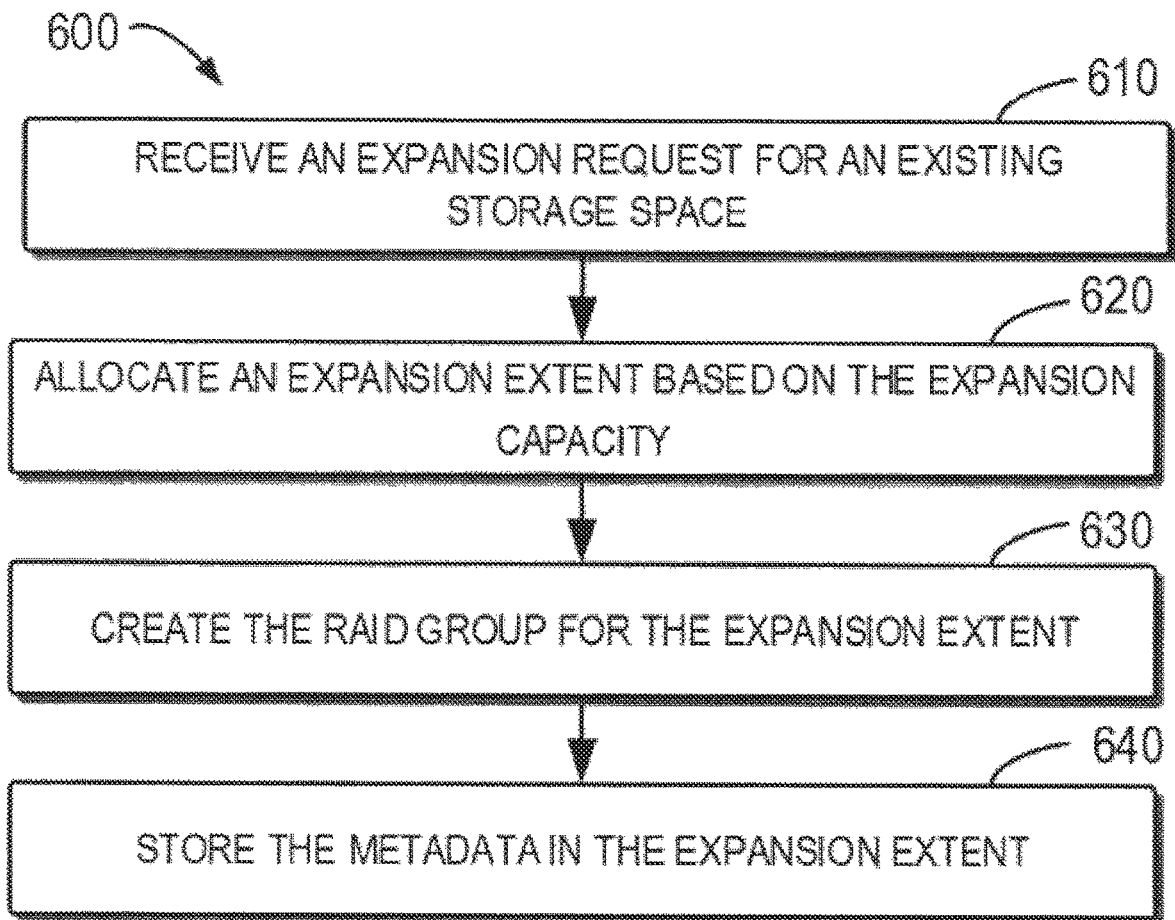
600

610

RECEIVE AN EXPANSION REQUEST FOR AN EXISTING STORAGE SPACE

620

ALLOCATE AN EXPANSION EXTENT BASED ON THE EXPANSION CAPACITY

630

CREATE THE RAID GROUP FOR THE EXPANSION EXTENT

640

STORE THE METADATA IN THE EXPANSION EXTENT